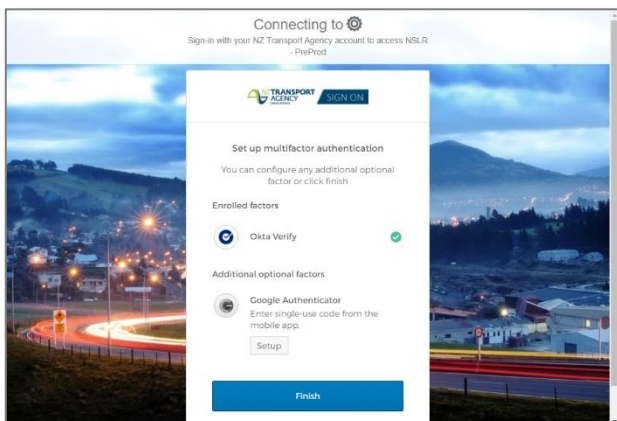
Connecting to

Sign-in with your NZ Transport Agency account to access NSLR - PreProd

NZ TRANSPORT AGENCY SIGN ON

Set up multifactor authentication

You can configure any additional optional factor or click finish

Enrolled factors

Okta Verify

Additional optional factors

Google Authenticator

Enter single-use code from the mobile app.

Setup

Finish